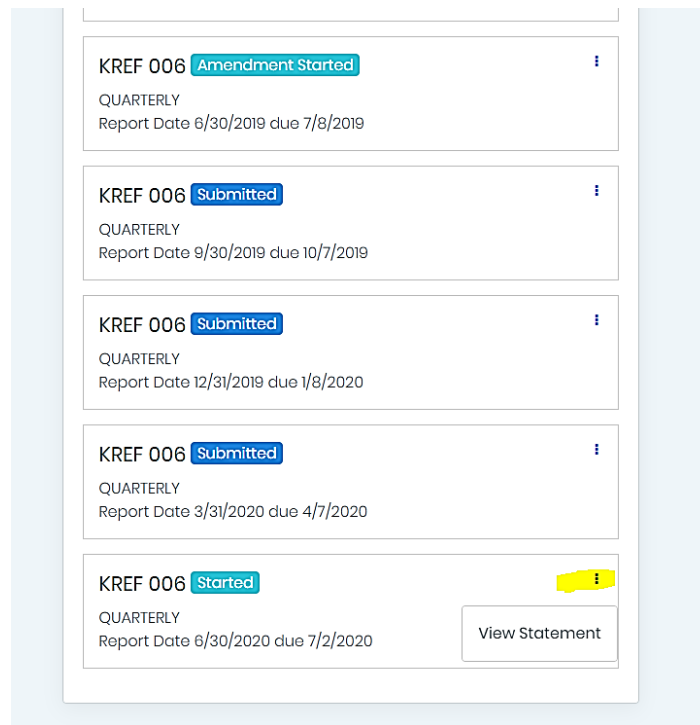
KREF 006 Amendment Started
QUARTERLY
Report Date 6/30/2019 due 7/8/2019

KREF 006 Submitted
QUARTERLY
Report Date 9/30/2019 due 10/7/2019

KREF 006 Submitted
QUARTERLY
Report Date 12/31/2019 due 1/8/2020

KREF 006 Submitted
QUARTERLY
Report Date 3/31/2020 due 4/7/2020

KREF 006 Started
QUARTERLY
Report Date 6/30/2020 due 7/2/2020

View Statement